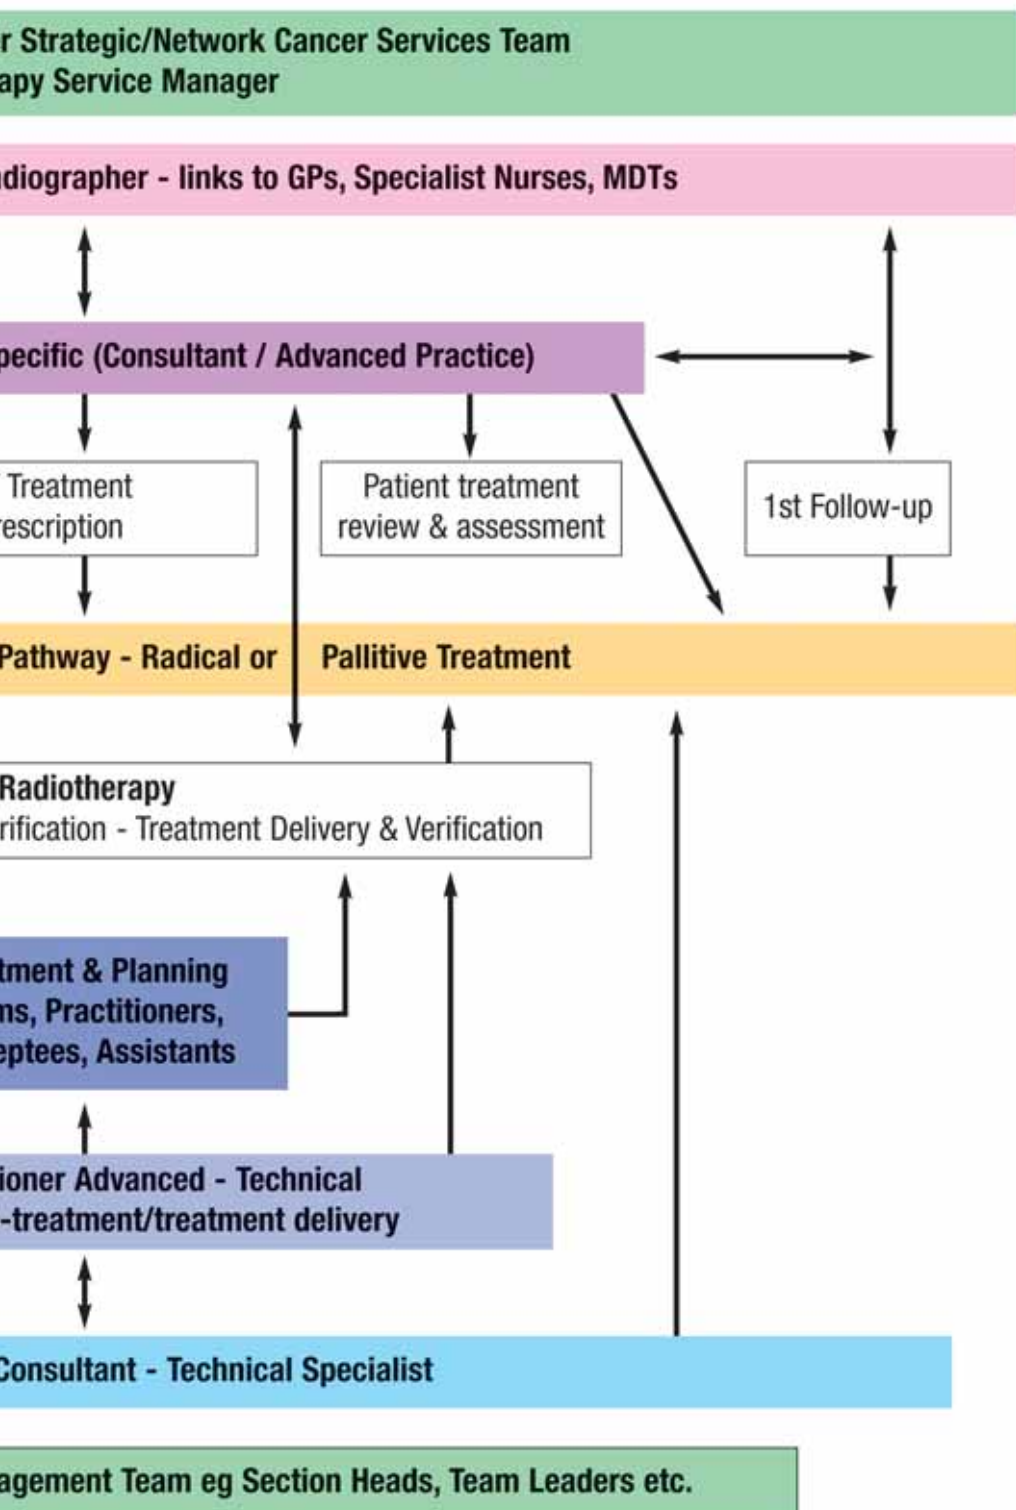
r Strategic/Network Cancer Services Team
apy Service Manager

diographer - links to GPs, Specialist Nurses, MDTs

pecific (Consultant / Advanced Practice)

Treatment
rescription

Patient treatment review & assessment

1st Follow-up

Pathway - Radical or Pallitive Treatment

Radiotherapy
rification - Treatment Delivery & Verification

tment & Planning
ns, Practitioners,
eptees, Assistants

ioner Advanced - Technical
-treatment/treatment delivery

Consultant - Technical Specialist

agement Team eg Section Heads, Team Leaders etc.